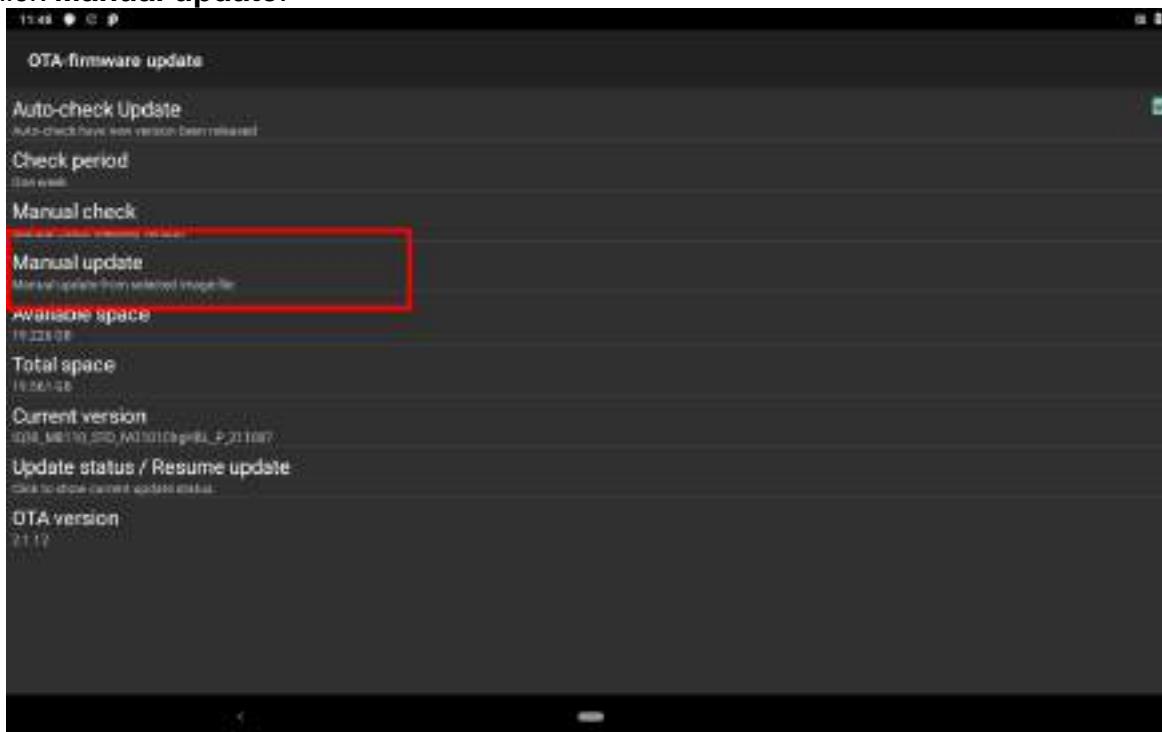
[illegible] Manual update.

11:48

OTA-firmware update

Auto-check Update
Auto-check have new version been released

Check period
One week

Manual check
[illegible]

Manual update
Manual update from selected image file

Available space
19.228 GB

Total space
19.561 GB

Current version
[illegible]

Update status / Resume update
Click to show current update status

OTA version
2.1.12